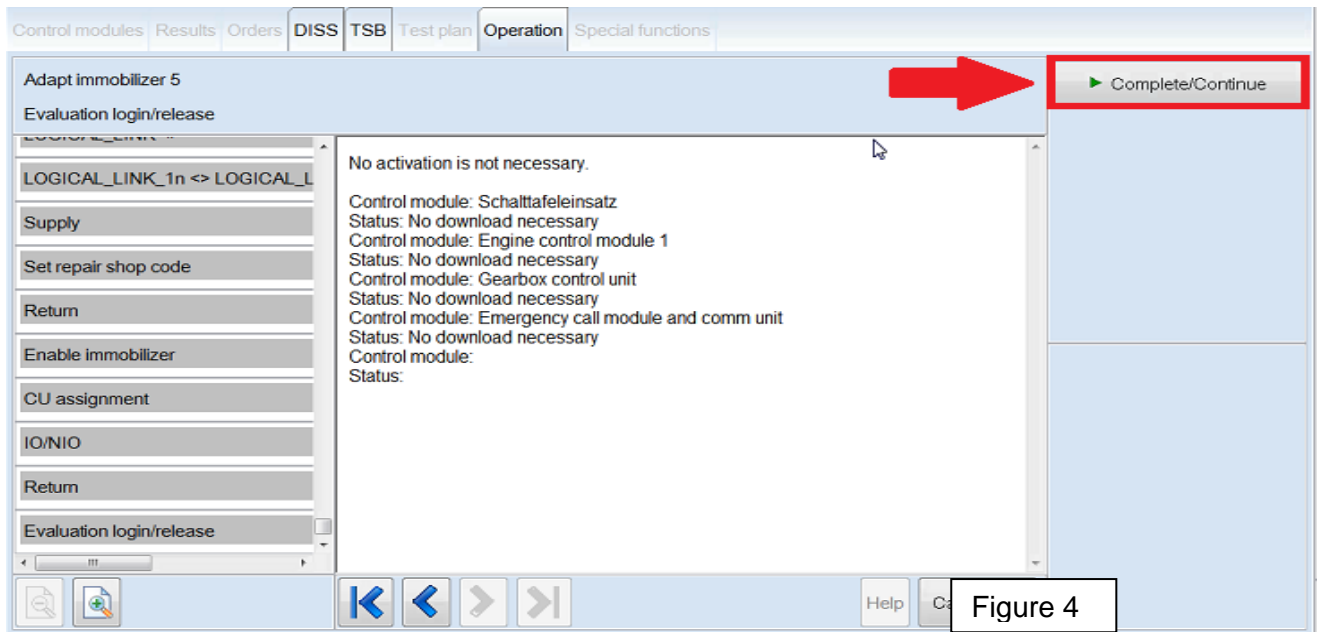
Control modules Results Orders DISS TSB Test plan Operation Special functions

Adapt immobilizer 5

Evaluation login/release

Complete/Continue

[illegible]

LOGICAL_LINK_1n <> LOGICAL_L

Supply

Set repair shop code

Return

Enable immobilizer

CU assignment

IO/NIO

Return

Evaluation login/release

No activation is not necessary.

Control module: Schalttafeleinsatz
Status: No download necessary
Control module: Engine control module 1
Status: No download necessary
Control module: Gearbox control unit
Status: No download necessary
Control module: Emergency call module and comm unit
Status: No download necessary
Control module:
Status:

Help

Ca

Figure 4